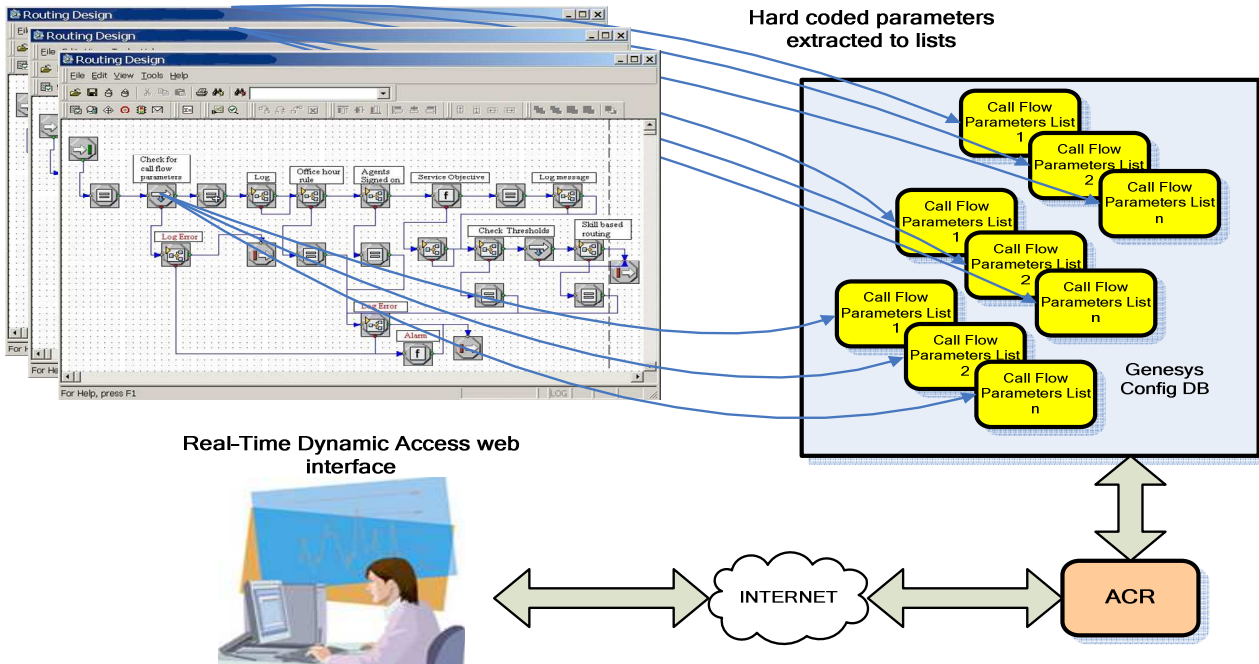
Routing Design
Routing Design
Routing Design
File Edit View Tools Help
Check for call flow parameters
Log
Office hour rule
Agents Signed on
Service Objective
Log message
Log Error
Check Thresholds
Skill based routing
Log Error
Alarm
For Help, press F1
LOG
For
For

Hard coded parameters extracted to lists

Call Flow Parameters List 1
Call Flow Parameters List 2
Call Flow Parameters List n
Call Flow Parameters List 1
Call Flow Parameters List 2
Call Flow Parameters List n
Call Flow Parameters List 1
Call Flow Parameters List 2
Call Flow Parameters List n

Genesys Config DB

Real-Time Dynamic Access web interface

INTERNET

ACR